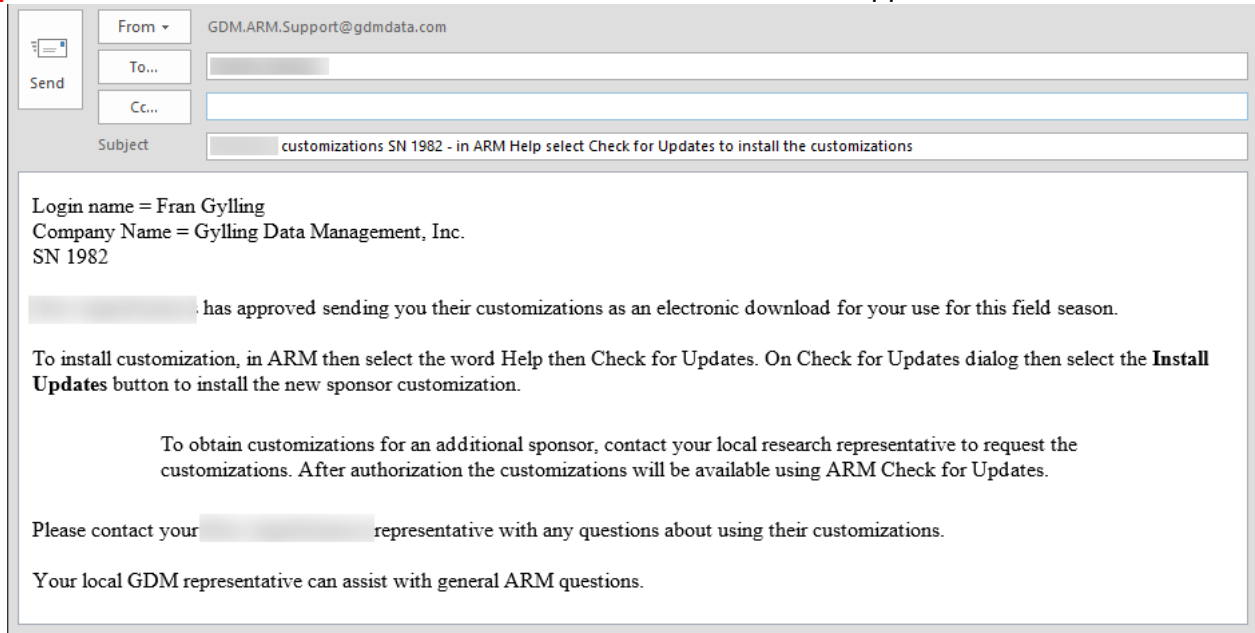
Send

From ▾ GDM.ARM.Support@gdmdata.com

To... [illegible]

Cc...

Subject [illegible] customizations SN 1982 - in ARM Help select Check for Updates to install the customizations

Login name = Fran Gylling
Company Name = Gylling Data Management, Inc.
SN 1982

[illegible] has approved sending you their customizations as an electronic download for your use for this field season.

To install customization, in ARM then select the word Help then Check for Updates. On Check for Updates dialog then select the **Install Updates** button to install the new sponsor customization.

To obtain customizations for an additional sponsor, contact your local research representative to request the customizations. After authorization the customizations will be available using ARM Check for Updates.

Please contact your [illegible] representative with any questions about using their customizations.

Your local GDM representative can assist with general ARM questions.